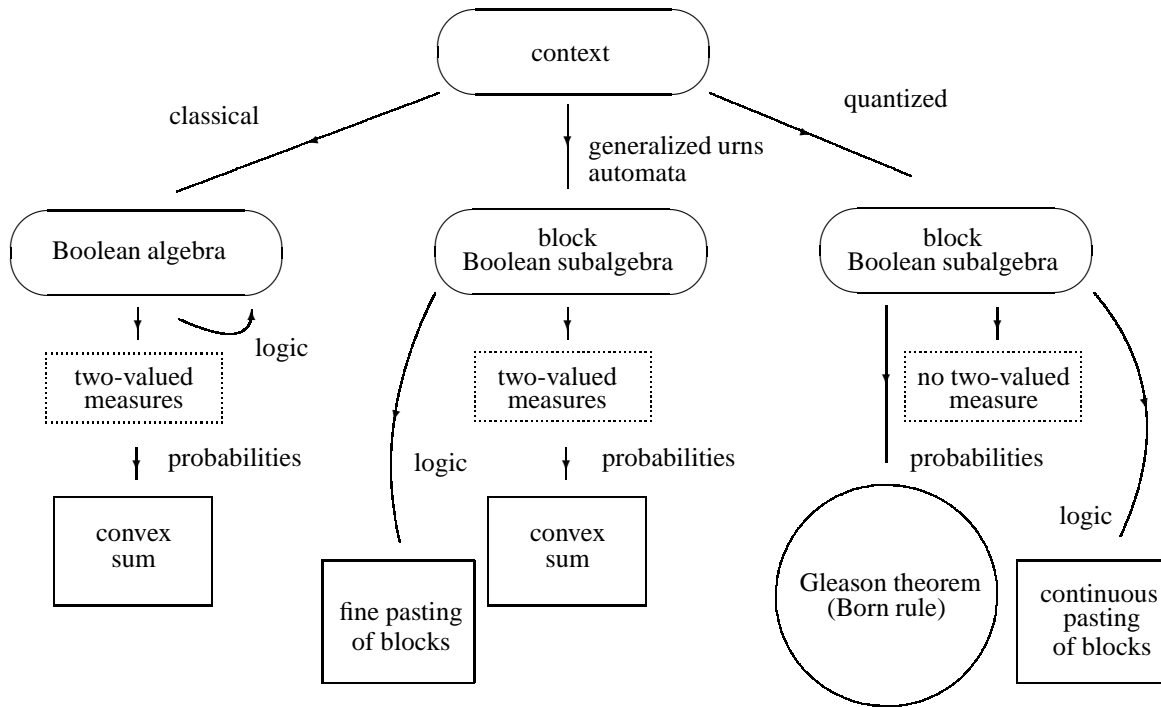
context

classical

generalized urns
automata

quantized

Boolean algebra

block
Boolean subalgebra

block
Boolean subalgebra

logic

two-valued
measures

two-valued
measures

no two-valued
measure

probabilities

logic

probabilities

probabilities

convex
sum

convex
sum

logic

fine pasting
of blocks

Gleason theorem
(Born rule)

continuous
pasting
of blocks